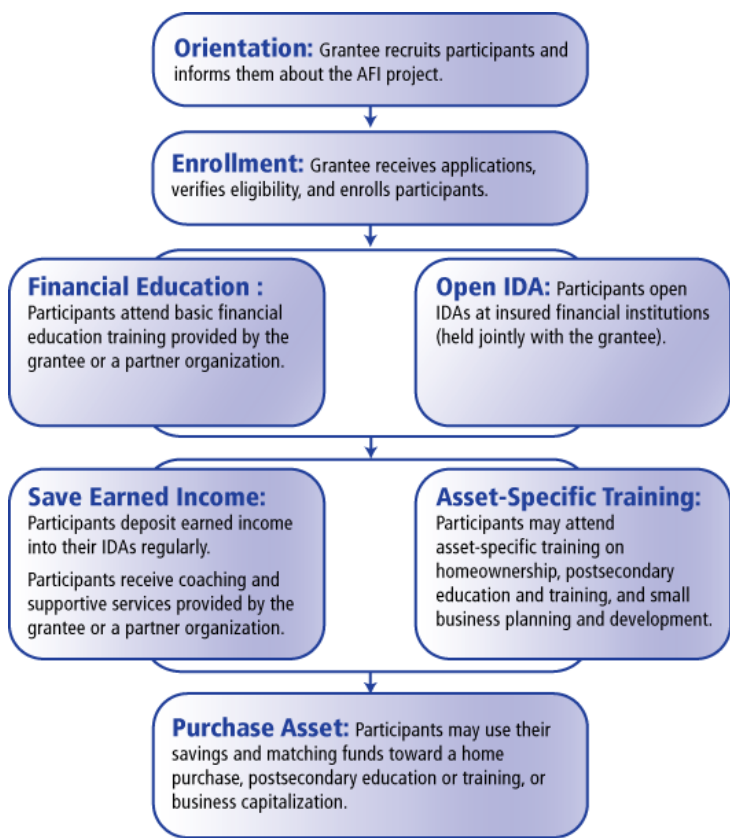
**Orientation:** Grantee recruits participants and informs them about the AFI project.

**Enrollment:** Grantee receives applications, verifies eligibility, and enrolls participants.

**Financial Education :** Participants attend basic financial education training provided by the grantee or a partner organization.

**Open IDA:** Participants open IDAs at insured financial institutions (held jointly with the grantee).

**Save Earned Income:** Participants deposit earned income into their IDAs regularly.

Participants receive coaching and supportive services provided by the grantee or a partner organization.

**Asset-Specific Training:** Participants may attend asset-specific training on homeownership, postsecondary education and training, and small business planning and development.

**Purchase Asset:** Participants may use their savings and matching funds toward a home purchase, postsecondary education or training, or business capitalization.